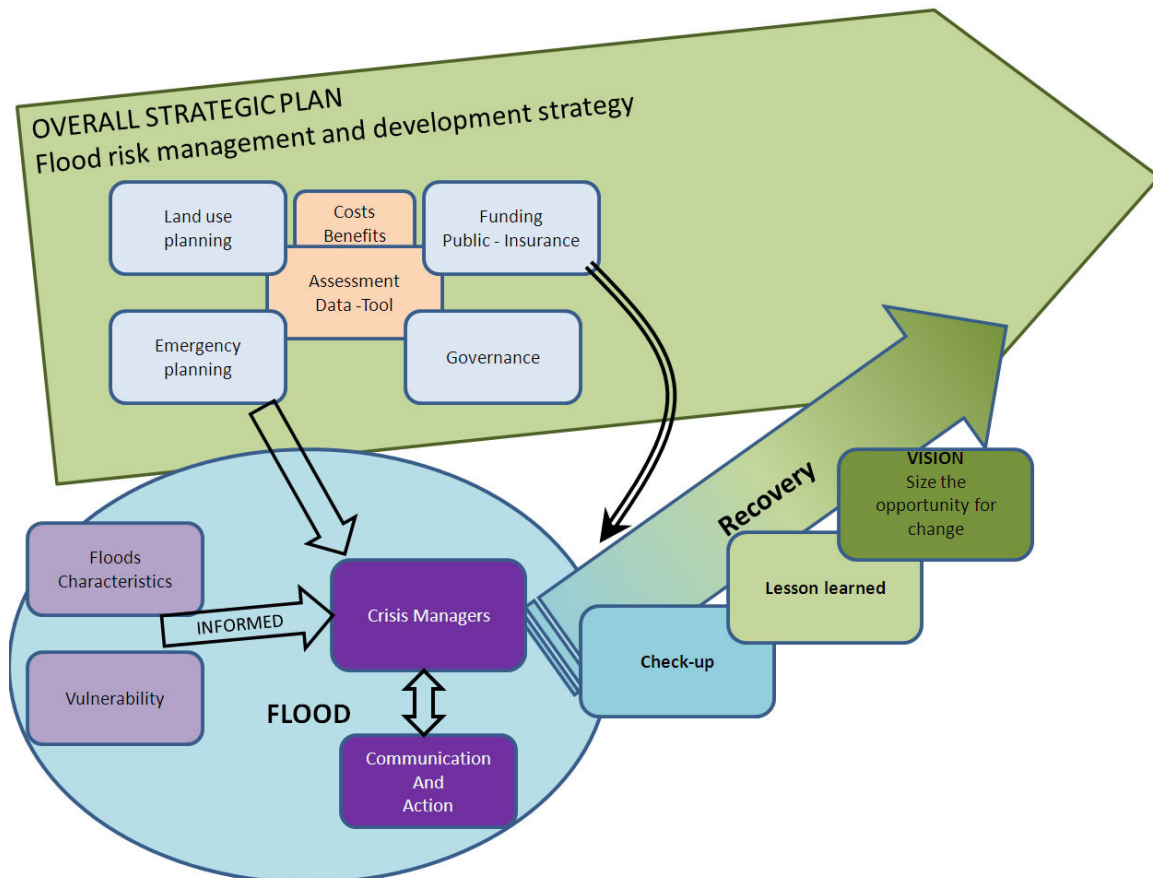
OVERALL STRATEGIC PLAN
Flood risk management and development strategy

Land use planning

Costs Benefits

Funding Public - Insurance

Assessment Data -Tool

Emergency planning

Governance

Recovery

VISION
Size the opportunity for change

Lesson learned

Floods Characteristics

INFORMED

Crisis Managers

Check-up

Vulnerability

FLOOD

Communication And Action